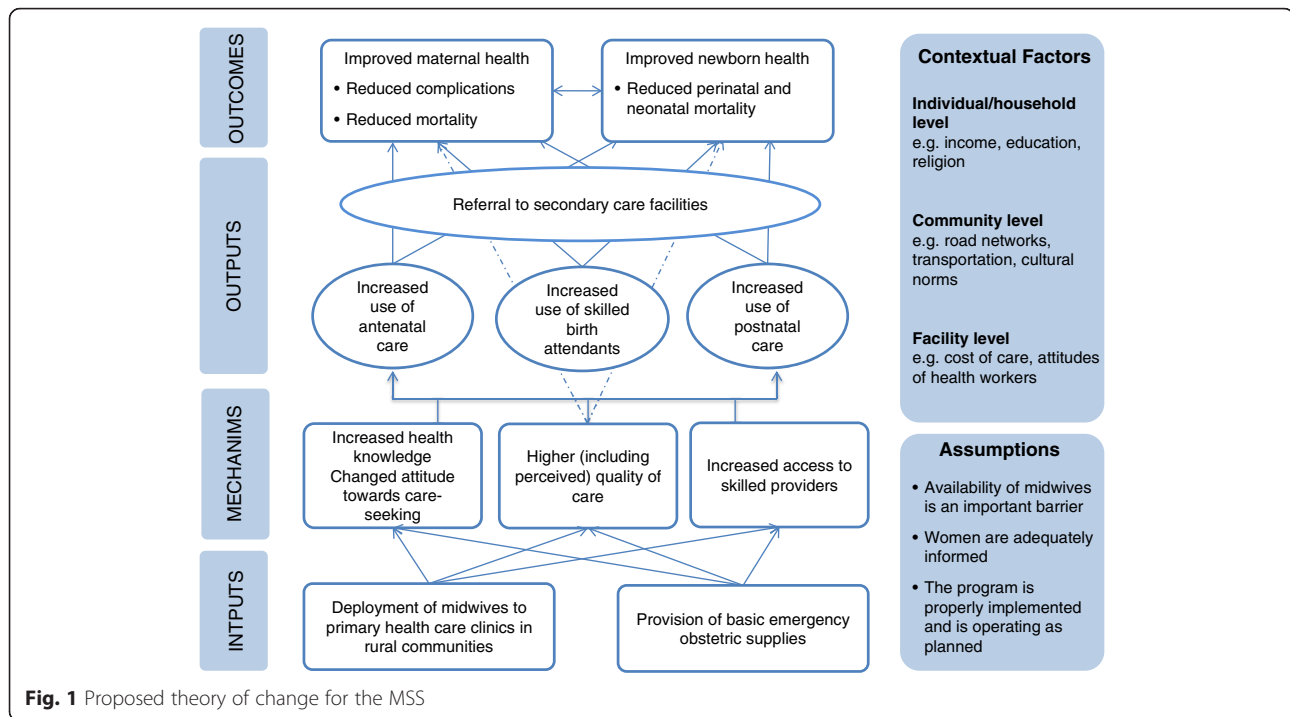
OUTCOMES

Improved maternal health
• Reduced complications
• Reduced mortality

Improved newborn health
• Reduced perinatal and neonatal mortality

OUTPUTS

Referral to secondary care facilities

Increased use of antenatal care

Increased use of skilled birth attendants

Increased use of postnatal care

MECHANIMS

Increased health knowledge Changed attitude towards care-seeking

Higher (including perceived) quality of care

Increased access to skilled providers

INTPUTS

Deployment of midwives to primary health care clinics in rural communities

Provision of basic emergency obstetric supplies

Contextual Factors

Individual/household level
e.g. income, education, religion

Community level
e.g. road networks, transportation, cultural norms

Facility level
e.g. cost of care, attitudes of health workers

Assumptions

• Availability of midwives is an important barrier
• Women are adequately informed
• The program is properly implemented and is operating as planned

Fig. 1 Proposed theory of change for the MSS